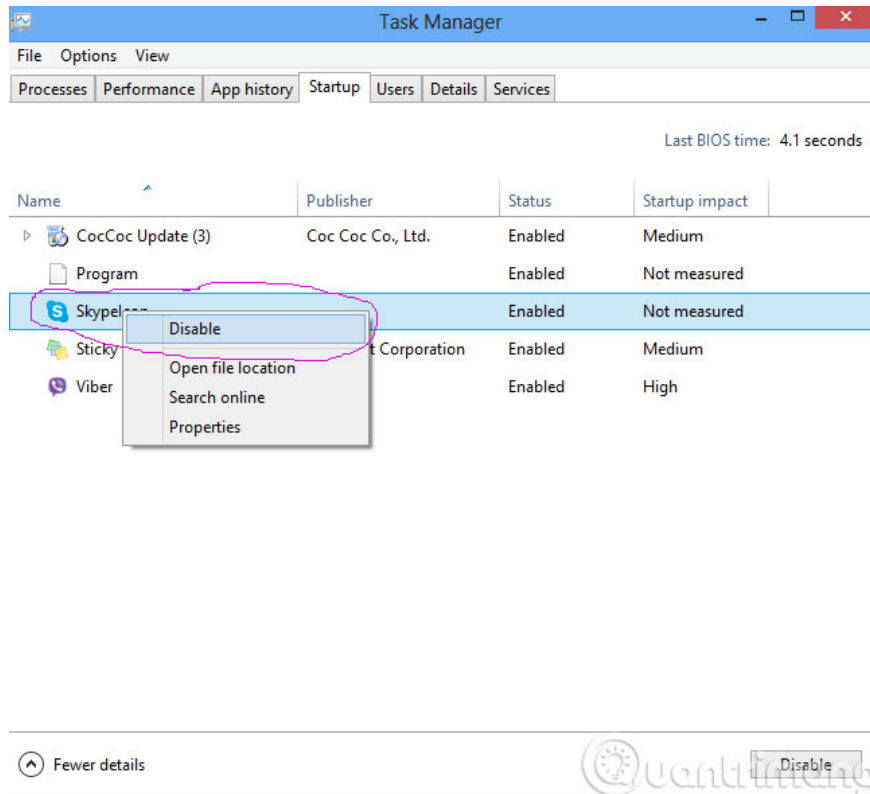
Task Manager

File Options View

Processes | Performance | App history | Startup | Users | Details | Services

Last BIOS time: 4.1 seconds

| Name | Publisher | Status | Startup impact |
|---|---|---|---|
| CocCoc Update (3) | Coc Coc Co., Ltd. | Enabled | Medium |
| Program | | Enabled | Not measured |
| Skype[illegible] | | Enabled | Not measured |
| Sticky | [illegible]t Corporation | Enabled | Medium |
| Viber | | Enabled | High |

Disable
Open file location
Search online
Properties

Fewer details

Disable

Quantrimang